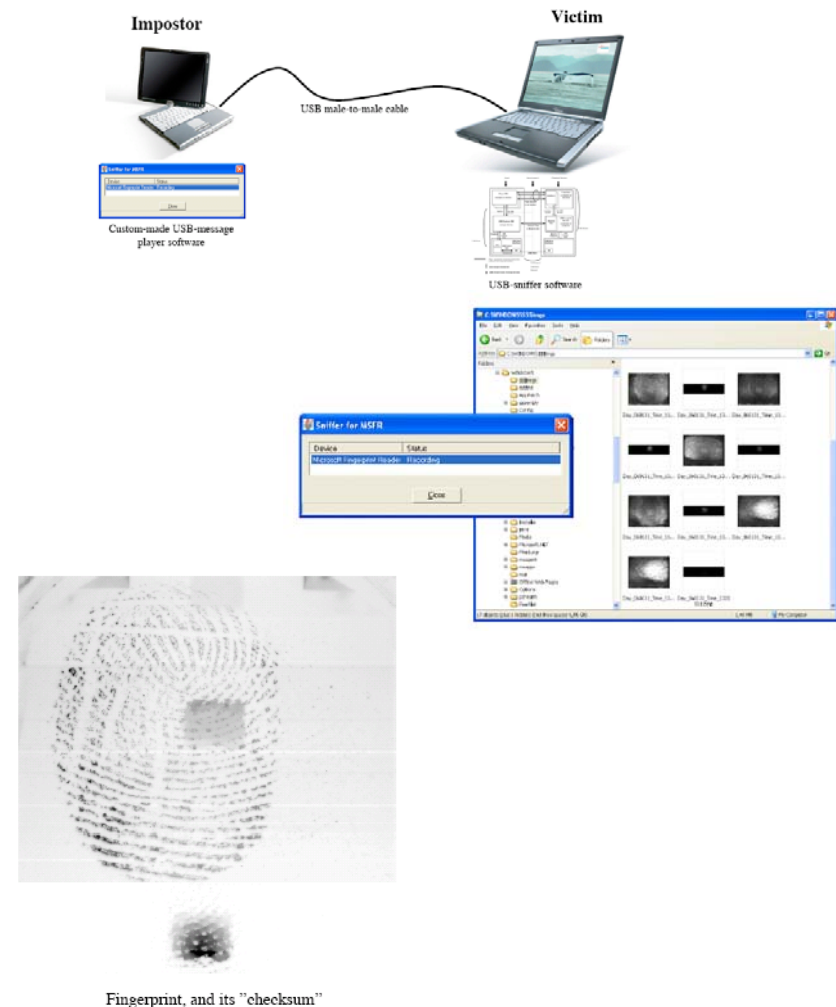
Impostor

Victim

USB male-to-male cable

Sniffer for MSFR

Device | Status

Microsoft Fingerprint Reader | Recording

Close

Custom-made USB-message player software

USB-sniffer software

C:\WINDOWS\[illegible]

File Edit View Favorites Tools Help

Back Search Folders

Address

Folders

Sniffer for MSFR

| Device | Status |
|---|---|
| Microsoft Fingerprint Reader | Recording |

Close

Day_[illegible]_Time_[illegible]

Fingerprint, and its "checksum"